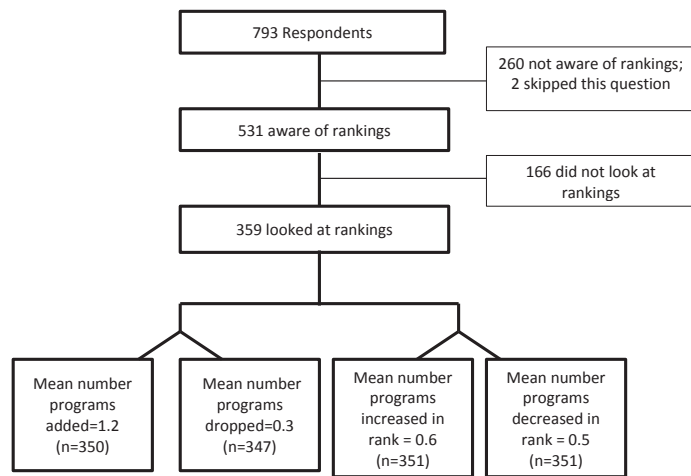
793 Respondents

260 not aware of rankings; 2 skipped this question

531 aware of rankings

166 did not look at rankings

359 looked at rankings

Mean number programs added=1.2 (n=350)

Mean number programs dropped=0.3 (n=347)

Mean number programs increased in rank = 0.6 (n=351)

Mean number programs decreased in rank = 0.5 (n=351)